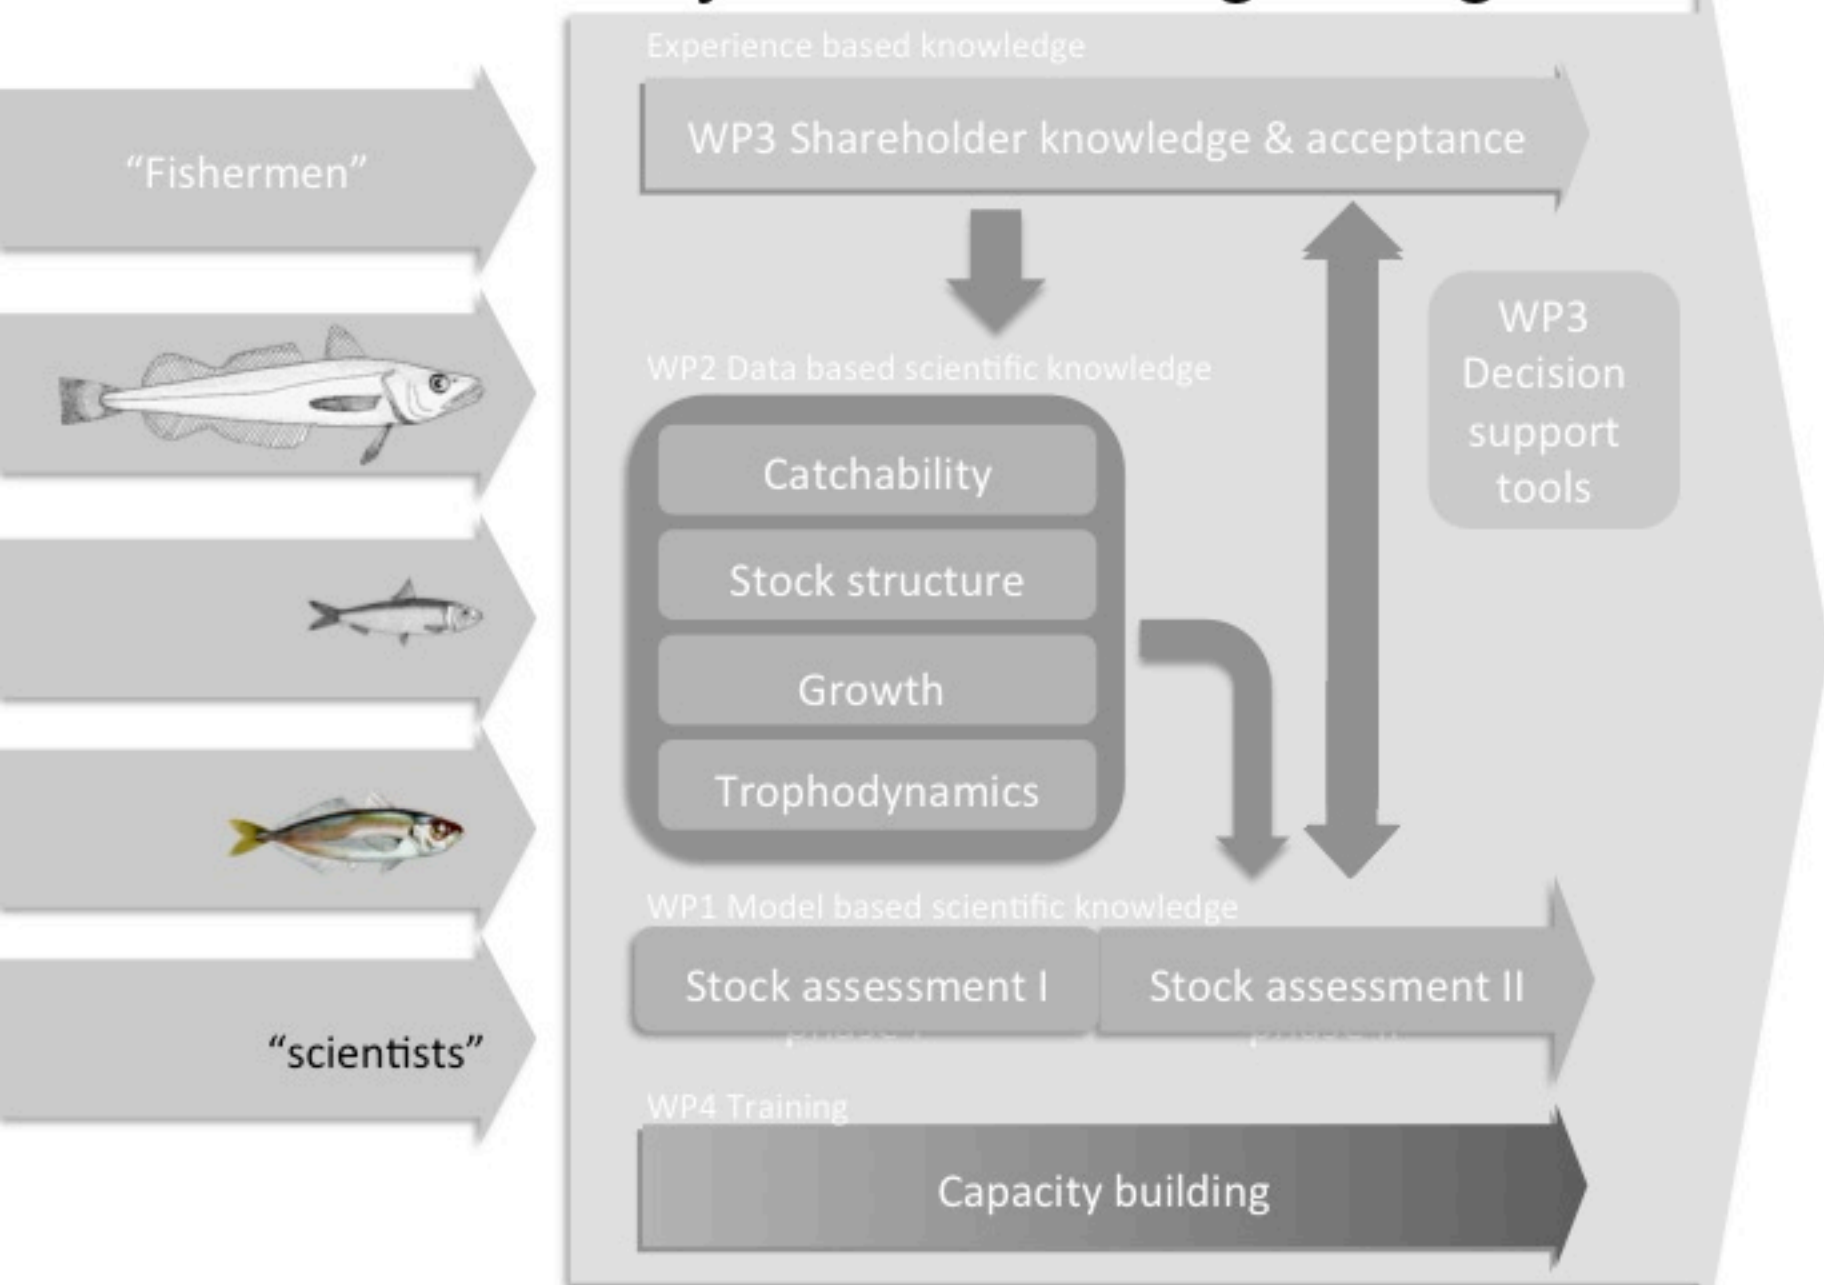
"Fishermen"

"scientists"

Experience based knowledge

WP3 Shareholder knowledge & acceptance

WP3 Decision support tools

WP2 Data based scientific knowledge

Catchability

Stock structure

Growth

Trophodynamics

WP1 Model based scientific knowledge

Stock assessment I

Stock assessment II

WP4 Training

Capacity building